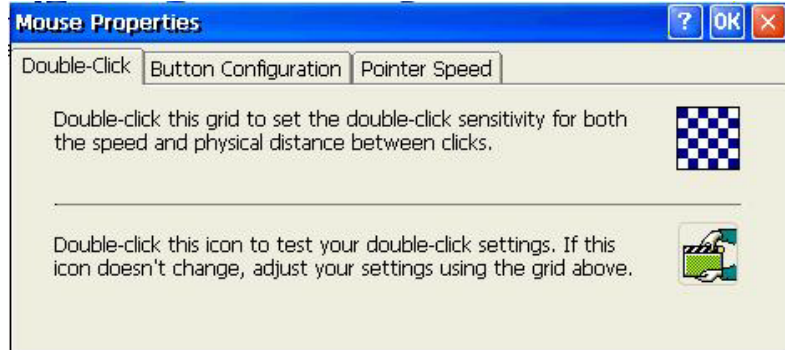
Mouse Properties

? OK ×

Double-Click | Button Configuration | Pointer Speed

Double-click this grid to set the double-click sensitivity for both the speed and physical distance between clicks.

Double-click this icon to test your double-click settings. If this icon doesn't change, adjust your settings using the grid above.